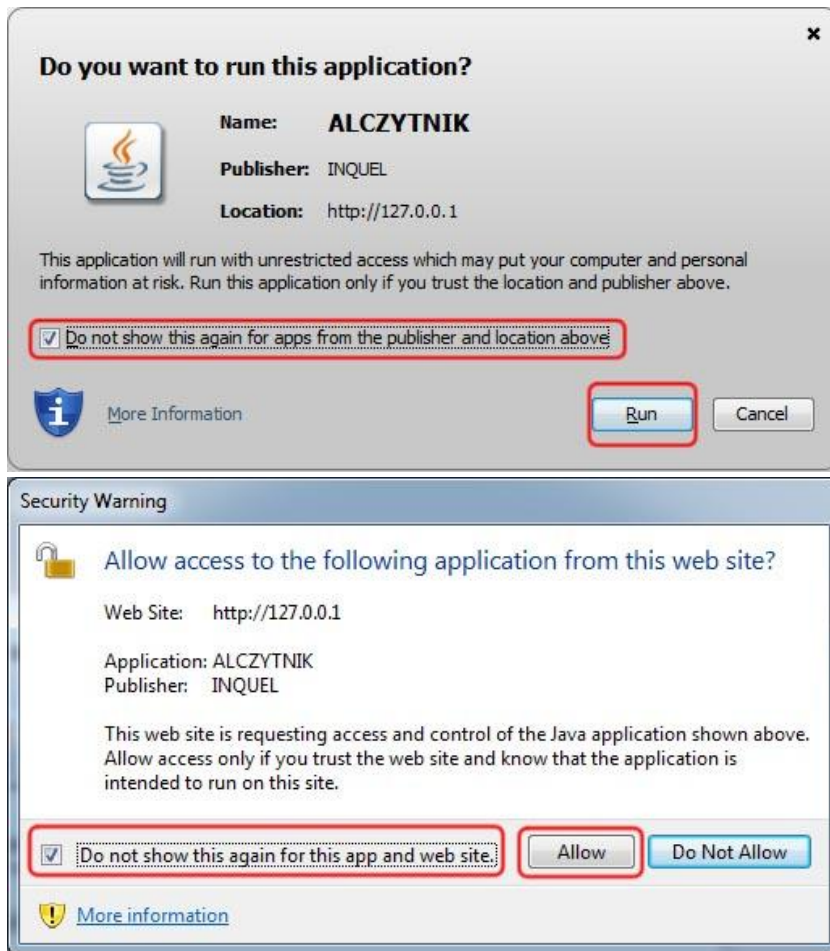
×

Do you want to run this application?

Name: ALCZYTNIK

Publisher: INQUEL

Location: http://127.0.0.1

This application will run with unrestricted access which may put your computer and personal information at risk. Run this application only if you trust the location and publisher above.

Do not show this again for apps from the publisher and location above

More Information

Run

Cancel

Security Warning

Allow access to the following application from this web site?

Web Site: http://127.0.0.1

Application: ALCZYTNIK
Publisher: INQUEL

This web site is requesting access and control of the Java application shown above. Allow access only if you trust the web site and know that the application is intended to run on this site.

Do not show this again for this app and web site.

Allow

Do Not Allow

More information